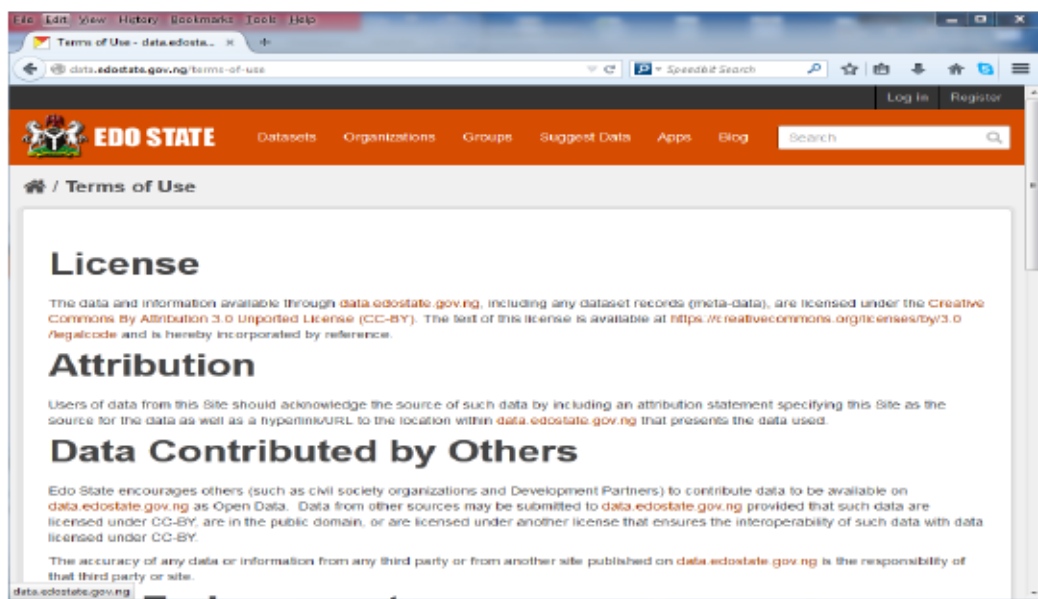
File Edit View History Bookmarks Tools Help

Terms of Use - data.edosta... ×

data.edostate.gov.ng/terms-of-use

SpeedBit Search

Log in Register

EDO STATE

Datasets Organizations Groups Suggest Data Apps Blog

Search

/ Terms of Use

License

The data and information available through data.edostate.gov.ng, including any dataset records (meta-data), are licensed under the Creative Commons By Attribution 3.0 Unported License (CC-BY). The text of this license is available at https://creativecommons.org/licenses/by/3.0/legalcode and is hereby incorporated by reference.

Attribution

Users of data from this Site should acknowledge the source of such data by including an attribution statement specifying this Site as the source for the data as well as a hyperlink/URL to the location within data.edostate.gov.ng that presents the data used.

Data Contributed by Others

Edo State encourages others (such as civil society organizations and Development Partners) to contribute data to be available on data.edostate.gov.ng as Open Data. Data from other sources may be submitted to data.edostate.gov.ng provided that such data are licensed under CC-BY, are in the public domain, or are licensed under another license that ensures the interoperability of such data with data licensed under CC-BY.

The accuracy of any data or information from any third party or from another site published on data.edostate.gov.ng is the responsibility of that third party or site.

data.edostate.gov.ng

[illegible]